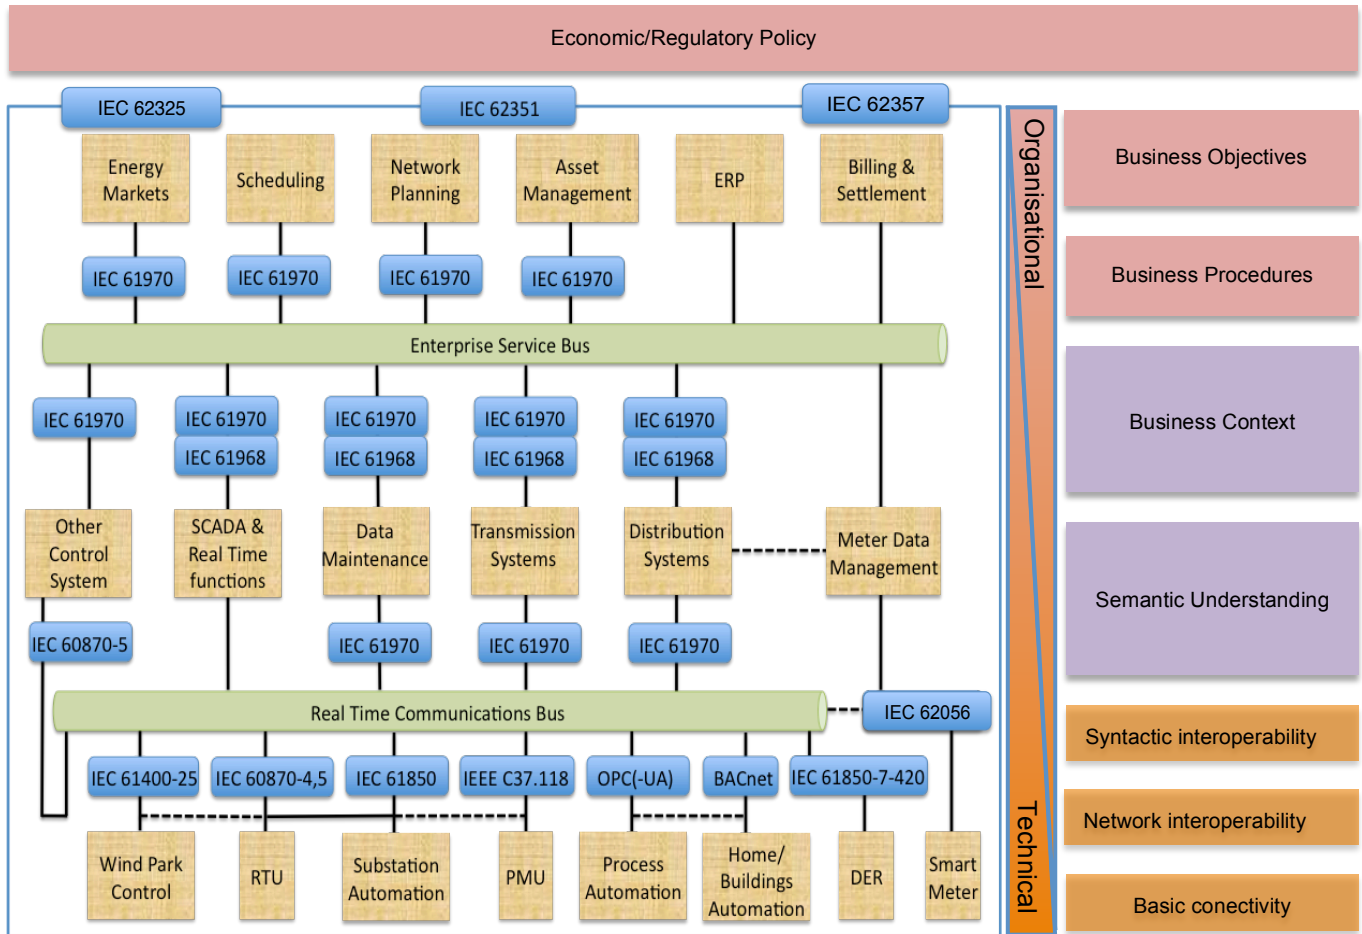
Economic/Regulatory Policy

IEC 62325

IEC 62351

IEC 62357

Energy Markets

Scheduling

Network Planning

Asset Management

ERP

Billing & Settlement

IEC 61970

IEC 61970

IEC 61970

IEC 61970

Enterprise Service Bus

IEC 61970

IEC 61970

IEC 61968

IEC 61970

IEC 61968

IEC 61970

IEC 61968

IEC 61970

IEC 61968

Other Control System

SCADA & Real Time functions

Data Maintenance

Transmission Systems

Distribution Systems

Meter Data Management

IEC 60870-5

IEC 61970

IEC 61970

IEC 61970

Real Time Communications Bus

IEC 62056

IEC 61400-25

IEC 60870-4,5

IEC 61850

IEEE C37.118

OPC(-UA)

BACnet

IEC 61850-7-420

Wind Park Control

RTU

Substation Automation

PMU

Process Automation

Home/ Buildings Automation

DER

Smart Meter

Organisational

Technical

Business Objectives

Business Procedures

Business Context

Semantic Understanding

Syntactic interoperability

Network interoperability

Basic conectivity